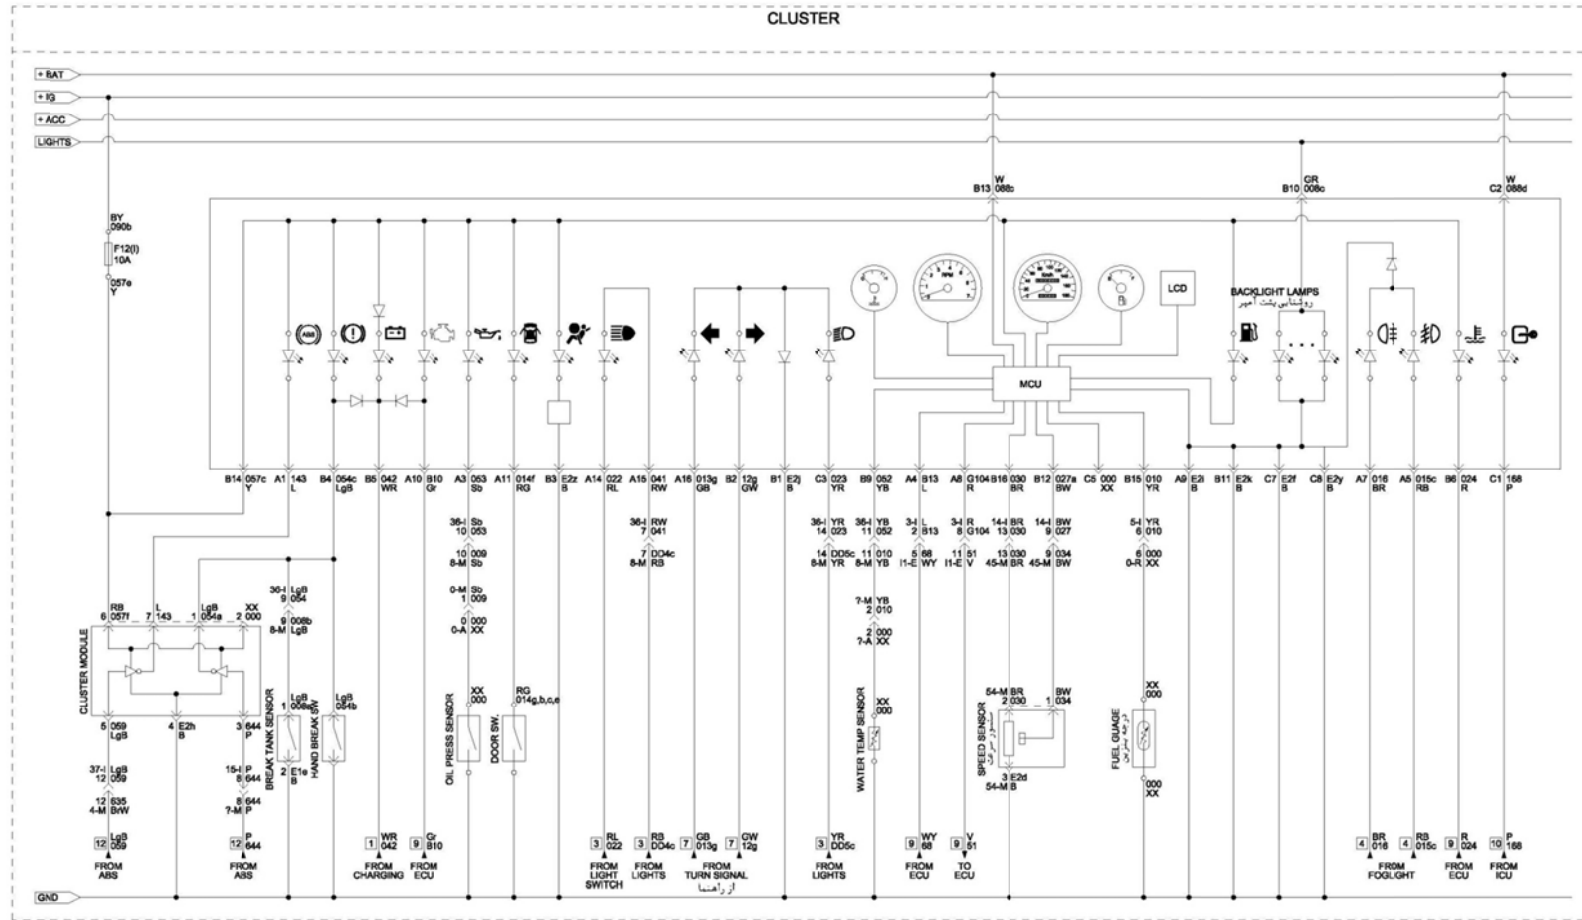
CLUSTER

+ BAT
+ IG
+ ACC
LIGHTS

BY
090b
F12(I)
10A
057e
Y

W
B13 088b

GR
B10 008c

W
C2 088d

LCD

BACKLIGHT LAMPS
روشنایی پشت آمپر

MCU

B14 057c Y
A1 143 L
B4 054c LgB
B5 042 WR
A10 B10 Gr
A3 053 Sb
A11 014f RG
B3 E2z B
A14 022 RL
A15 041 RW
A16 013g GB
B2 12g GW
B1 E2j B
C3 023 YR
B9 052 YB
A4 B13 L
A8 G104 R
B16 030 BR
B12 027a BW
C5 000 XX
B15 010 YR
A9 E2i B
B11 E2k B
C7 E2f B
C8 E2y B
A7 016 BR
A5 015c RB
B6 024 R
C1 168 P

36-I 10 Sb 053
10 009
8-M Sb
0-M Sb
1 009
0 000
0-A XX

36-I 7 RW 041
7 DD4c
8-M RB

36-I 14 YR 023
14 DD5c
8-M YR

36-I 11 YB 052
11 010
8-M YB

3-I 2 L B13
5 68
I1-E WY

3-I 8 R G104
11 51
I1-E V

14-I 13 BR 030
13 030
45-M BR

14-I 9 BW 027
9 034
45-M BW

5-I 6 YR 010
6 000
0-R XX

?-M 2 YB 010
2 000
?-A XX

CLUSTER MODULE
6 RB 057f
7 L 143
1 LgB 054a
2 XX 000
5 059 LgB
4 E2h B
3 644 P

36-I 9 LgB 054
9 008b
8-M LgB

1 LgB 008a
2 E1e B
BREAK TANK SENSOR

LgB 054b
HAND BREAK SW

XX 000
OIL PRESS SENSOR

RG 014g,b,c,e
DOOR SW.

XX 000
WATER TEMP SENSOR

54-M 2 BR 030
1 BW 034
SPEED SENSOR
سنسور دور موتور
3 E2d
54-M B

XX 000
FUEL GUAGE
درجه بنزین
000 XX

37-I 12 LgB 059
12 635
4-M BrW

15-I 8 P 644
8 644
?-M P

12 LgB 059 FROM ABS
12 P 644 FROM ABS
1 WR 042 FROM CHARGING
9 Gr B10 FROM ECU
3 RL 022 FROM LIGHT SWITCH
3 RB DD4c FROM LIGHTS
7 GB 013g
7 GW 12g
FROM TURN SIGNAL
از راهنما
3 YR DD5c FROM LIGHTS
9 WY 68 FROM ECU
9 V 51 TO ECU
4 BR 016
4 RB 015c
FROM FOGLIGHT
9 R 024 FROM ECU
10 P 168 FROM ICU

GND